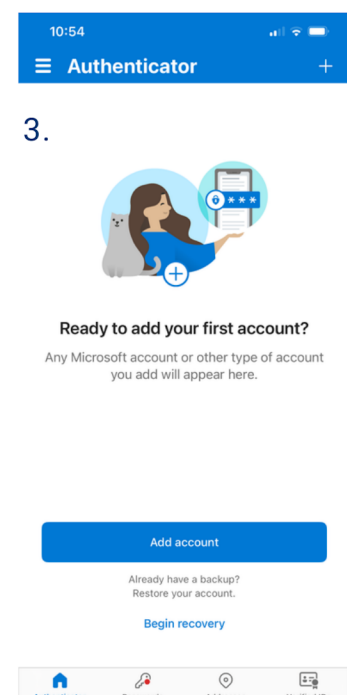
10:54

Authenticator

3.

Ready to add your first account?

Any Microsoft account or other type of account you add will appear here.

Add account

Already have a backup?
Restore your account.

Begin recovery

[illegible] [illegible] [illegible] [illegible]